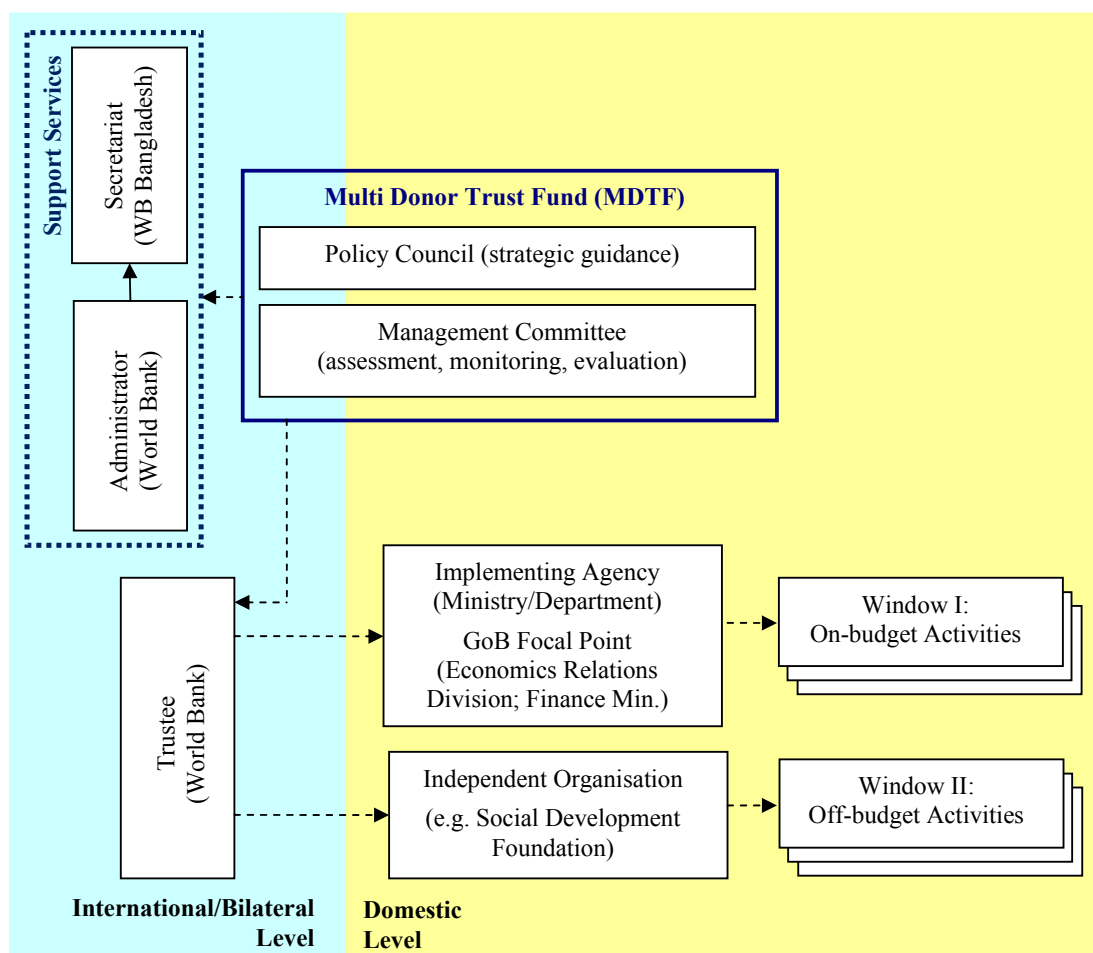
Support Services

Secretariat (WB Bangladesh)

Administrator (World Bank)

Multi Donor Trust Fund (MDTF)

Policy Council (strategic guidance)

Management Committee (assessment, monitoring, evaluation)

Trustee (World Bank)

Implementing Agency (Ministry/Department)

GoB Focal Point (Economics Relations Division; Finance Min.)

Window I: On-budget Activities

Independent Organisation

(e.g. Social Development Foundation)

Window II: Off-budget Activities

International/Bilateral Level

Domestic Level